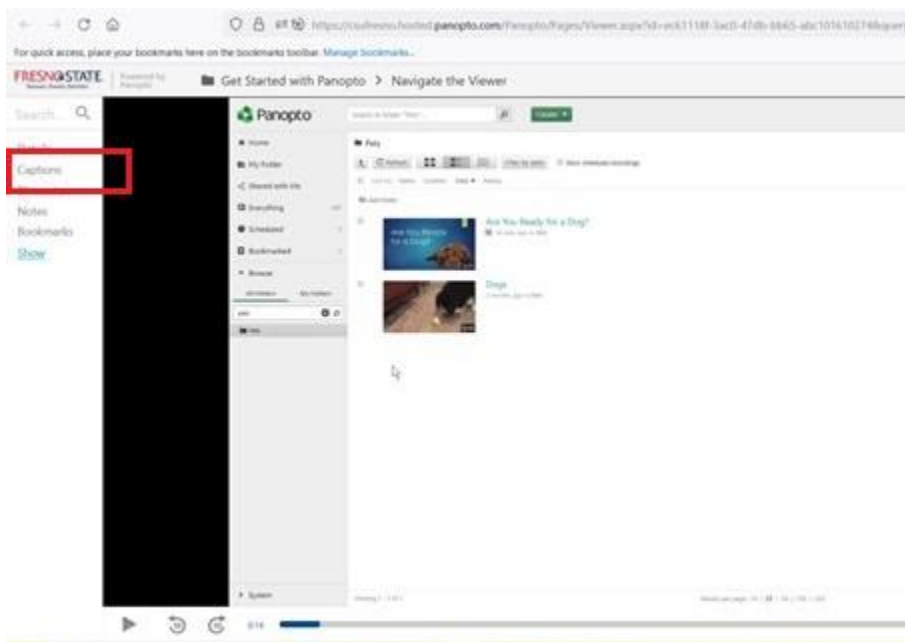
https://csufresno.hosted.panopto.com/Panopto/Pages/Viewer.aspx?id=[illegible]

For quick access, place your bookmarks here on the bookmarks toolbar. Manage bookmarks...

FRESNO STATE | Powered by Panopto

Get Started with Panopto > Navigate the Viewer

Search

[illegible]

Captions

Notes

Bookmarks

Show

Panopto

Search in folder "Pets"

Create

Home

My Folder

Shared with Me

Everything

Scheduled

Bookmarked

Browse

Pets

Pets

Are You Ready for a Dog?

Dogs

System

0:14